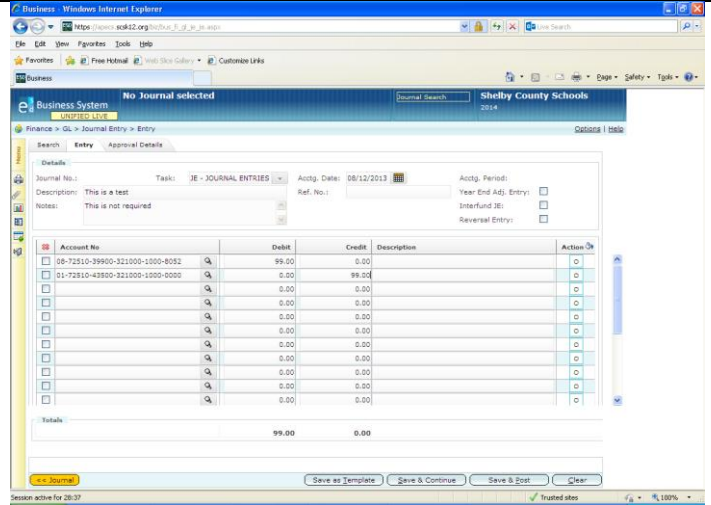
Business - Windows Internet Explorer

https://apecs.scsk12.org/bizSuc_fi_gl_je_je.aspx

Live Search

File Edit View Favorites Tools Help

Favorites | Free Hotmail | Web Slice Gallery | Customize Links

Business

Page | Safety | Tools

e Business System UNIFIED LIVE

No Journal selected

Journal Search

Shelby County Schools 2014

Finance > GL > Journal Entry > Entry

Options | Help

Search | Entry | Approval Details

Home

Details

Journal No.:

Task: JE - JOURNAL ENTRIES

Acctg. Date: 08/12/2013

Acctg. Period:

Description: This is a test

Ref. No.:

Year End Adj. Entry:

Notes: This is not required

Interfund JE:

Reversal Entry:

| | Account No | | Debit | Credit | Description | Action |
|---|---|---|---|---|---|---|
| | 08-72510-39900-321000-1000-8052 | | 99.00 | 0.00 | | |
| | 01-72510-43800-321000-1000-0000 | | 0.00 | 99.00 | | |
| | | | 0.00 | 0.00 | | |
| | | | 0.00 | 0.00 | | |
| | | | 0.00 | 0.00 | | |
| | | | 0.00 | 0.00 | | |
| | | | 0.00 | 0.00 | | |
| | | | 0.00 | 0.00 | | |
| | | | 0.00 | 0.00 | | |
| | | | 0.00 | 0.00 | | |
| | | | 0.00 | 0.00 | | |

Totals

99.00 0.00

<< Journal

Save as Template | Save & Continue | Save & Post | Clear

Session active for 28:37

Trusted sites

100%